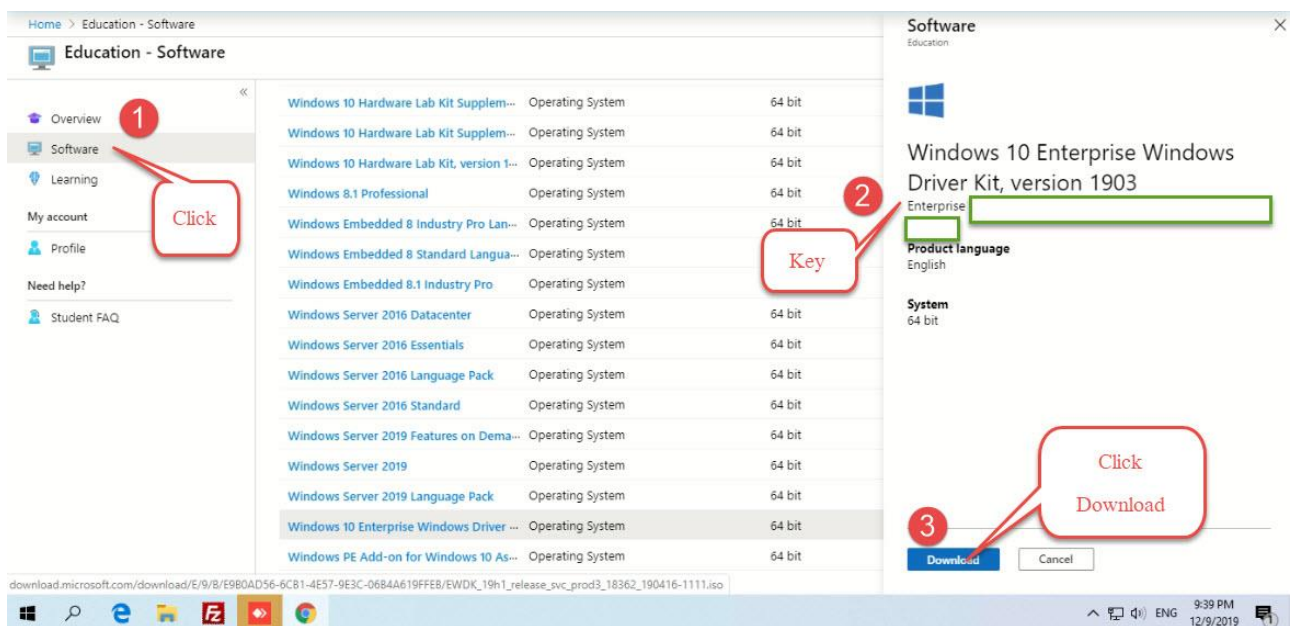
Home > Education - Software

Education - Software

«

Overview
Software
Learning
My account
Profile
Need help?
Student FAQ

1

Click

| Windows 10 Hardware Lab Kit Supplem··· | Operating System | 64 bit |
|---|---|---|
| Windows 10 Hardware Lab Kit Supplem··· | Operating System | 64 bit |
| Windows 10 Hardware Lab Kit, version 1··· | Operating System | 64 bit |
| Windows 8.1 Professional | Operating System | 64 bit |
| Windows Embedded 8 Industry Pro Lan··· | Operating System | 64 bit |
| Windows Embedded 8 Standard Langua··· | Operating System | |
| Windows Embedded 8.1 Industry Pro | Operating System | |
| Windows Server 2016 Datacenter | Operating System | 64 bit |
| Windows Server 2016 Essentials | Operating System | 64 bit |
| Windows Server 2016 Language Pack | Operating System | 64 bit |
| Windows Server 2016 Standard | Operating System | 64 bit |
| Windows Server 2019 Features on Dema··· | Operating System | 64 bit |
| Windows Server 2019 | Operating System | 64 bit |
| Windows Server 2019 Language Pack | Operating System | 64 bit |
| Windows 10 Enterprise Windows Driver ··· | Operating System | 64 bit |
| Windows PE Add-on for Windows 10 As··· | Operating System | 64 bit |

Software
Education

Windows 10 Enterprise Windows Driver Kit, version 1903

2

Enterprise

Key

Product language
English

System
64 bit

Click
Download

3

Download

Cancel

download.microsoft.com/download/E/9/B/E9B0AD56-6CB1-4E57-9E3C-06B4A619FFEB/EWDK_19h1_release_svc_prod3_18362_190416-1111.iso

ENG 9:39 PM 12/9/2019